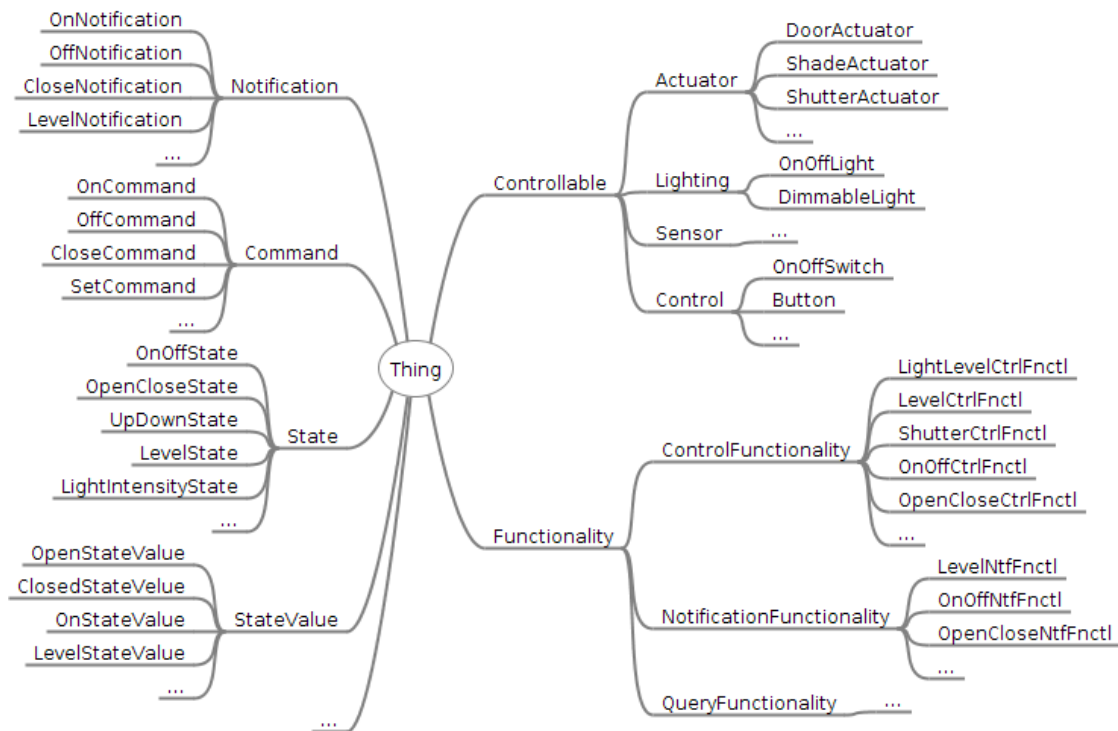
Thing

Notification
OnNotification
OffNotification
CloseNotification
LevelNotification
...

Command
OnCommand
OffCommand
CloseCommand
SetCommand
...

State
OnOffState
OpenCloseState
UpDownState
LevelState
LightIntensityState
...

StateValue
OpenStateValue
ClosedStateVelue
OnStateValue
LevelStateValue
...

...

Controllable
Actuator
DoorActuator
ShadeActuator
ShutterActuator
...
Lighting
OnOffLight
DimmableLight
Sensor
...
Control
OnOffSwitch
Button
...

Functionality
ControlFunctionality
LightLevelCtrlFnctl
LevelCtrlFnctl
ShutterCtrlFnctl
OnOffCtrlFnctl
OpenCloseCtrlFnctl
...
NotificationFunctionality
LevelNtfFnctl
OnOffNtfFnctl
OpenCloseNtfFnctl
...
QueryFunctionality
...